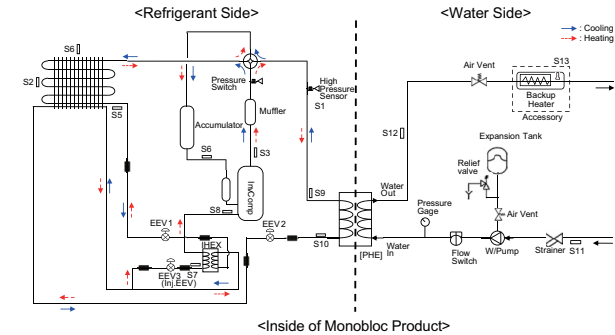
<Refrigerant Side>

<Water Side>

: Cooling
: Heating

S6
S2
S5
Pressure Switch
High Pressure Sensor
S1
Muffler
Accumulator
S6
S3
InvComp
S8
S9
EEV1
EEV2
IHEX
EEV3 S7
(Inj.EEV)
S10
[PHE]
Water Out
Water In
Air Vent
S13
Backup Heater
Accessory
S12
Expansion Tank
Relief valve
Air Vent
Pressure Gage
Flow Switch
W/Pump
Strainer
S11

<Inside of Monobloc Product>